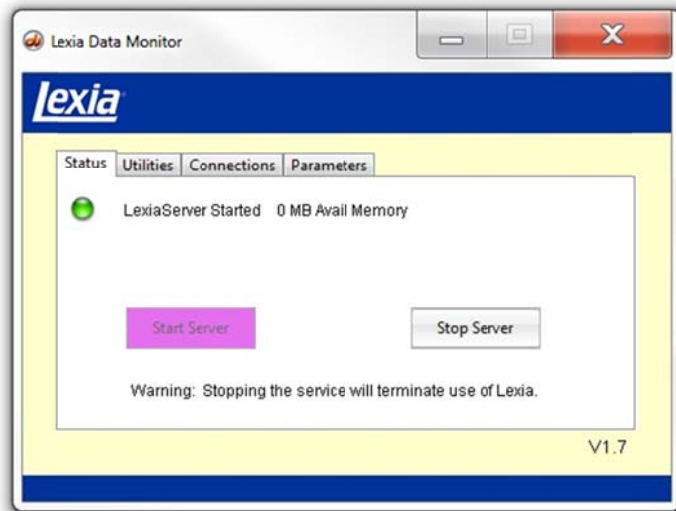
Lexia Data Monitor

lexia

Status | Utilities | Connections | Parameters

LexiaServer Started 0 MB Avail Memory

Start Server

Stop Server

Warning: Stopping the service will terminate use of Lexia.

V1.7